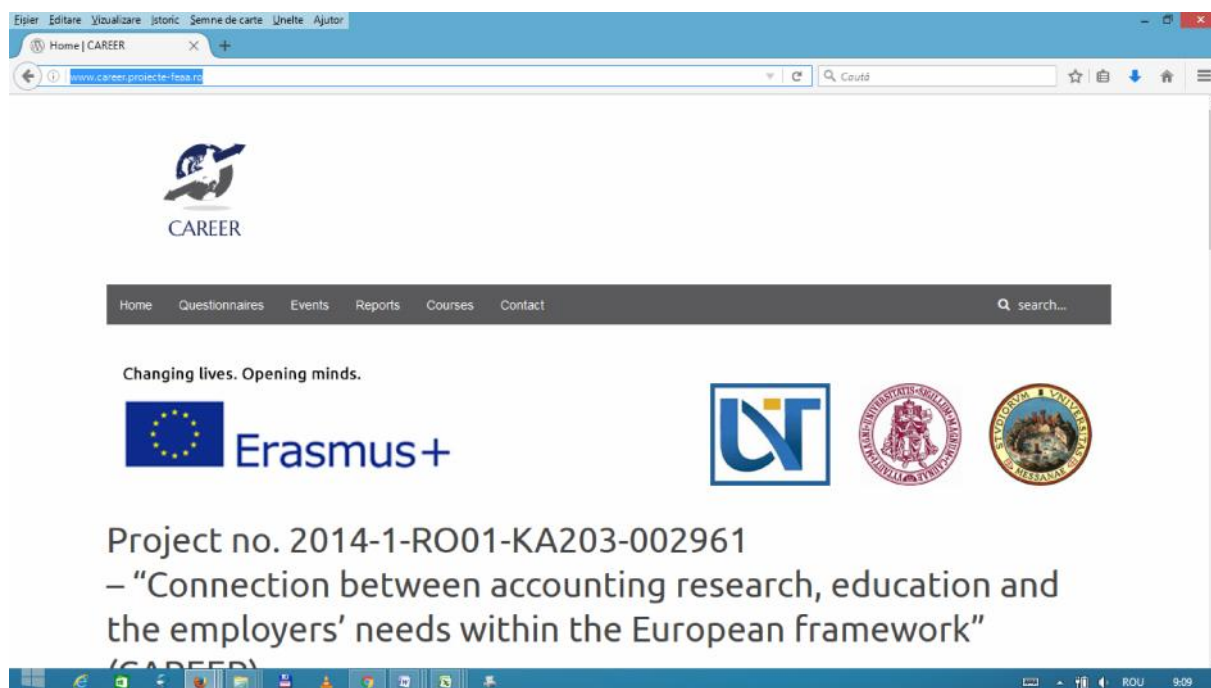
Fișier Editare Vizualizare Istoric Semne de carte Unelte Ajutor

Home | CAREER

www.career.proiecte-feaa.ro

Caută

CAREER

Home Questionnaires Events Reports Courses Contact

search...

Changing lives. Opening minds.

Erasmus+

Project no. 2014-1-RO01-KA203-002961
– "Connection between accounting research, education and the employers' needs within the European framework" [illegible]

ROU

9:09